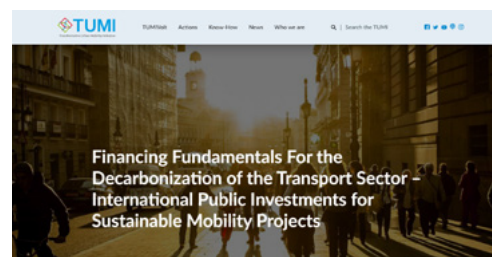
TUMI

TUMIVolt Actions Know-How News Who we are Search the TUMI

Financing Fundamentals For the Decarbonization of the Transport Sector – International Public Investments for Sustainable Mobility Projects